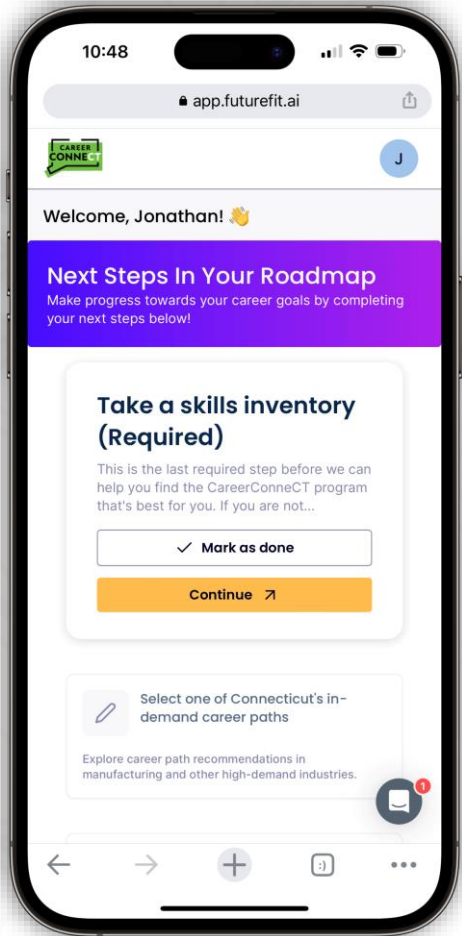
10:48

app.futurefit.ai

CAREER CONNECT

J

Welcome, Jonathan! 👋

Next Steps In Your Roadmap

Make progress towards your career goals by completing your next steps below!

Take a skills inventory (Required)

This is the last required step before we can help you find the CareerConneCT program that's best for you. If you are not...

Mark as done

Continue

Select one of Connecticut's in-demand career paths

Explore career path recommendations in manufacturing and other high-demand industries.

1